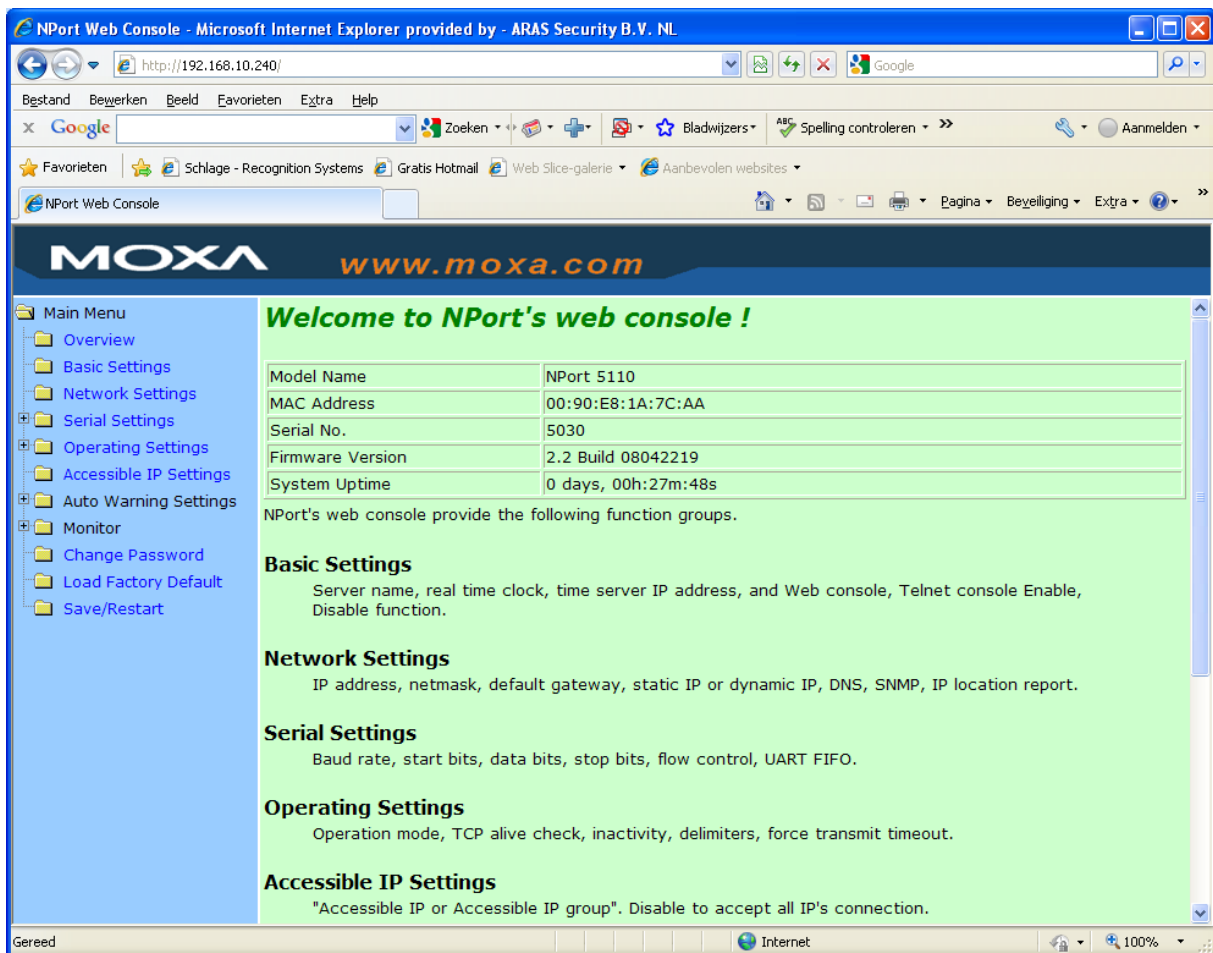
NPort Web Console - Microsoft Internet Explorer provided by - ARAS Security B.V. NL

http://192.168.10.240/

Google

Bestand Bewerken Beeld Favorieten Extra Help

x Google Zoeken Bladwijzers Spelling controleren » Aanmelden

Favorieten Schlage - Recognition Systems Gratis Hotmail Web Slice-galerie Aanbevolen websites

NPort Web Console

Pagina Beveiliging Extra

MOXA www.moxa.com

Main Menu
Overview
Basic Settings
Network Settings
Serial Settings
Operating Settings
Accessible IP Settings
Auto Warning Settings
Monitor
Change Password
Load Factory Default
Save/Restart

Welcome to NPort's web console !

| Model Name | NPort 5110 |
|---|---|
| MAC Address | 00:90:E8:1A:7C:AA |
| Serial No. | 5030 |
| Firmware Version | 2.2 Build 08042219 |
| System Uptime | 0 days, 00h:27m:48s |

NPort's web console provide the following function groups.

Basic Settings
Server name, real time clock, time server IP address, and Web console, Telnet console Enable, Disable function.

Network Settings
IP address, netmask, default gateway, static IP or dynamic IP, DNS, SNMP, IP location report.

Serial Settings
Baud rate, start bits, data bits, stop bits, flow control, UART FIFO.

Operating Settings
Operation mode, TCP alive check, inactivity, delimiters, force transmit timeout.

Accessible IP Settings
"Accessible IP or Accessible IP group". Disable to accept all IP's connection.

Gereed Internet 100%